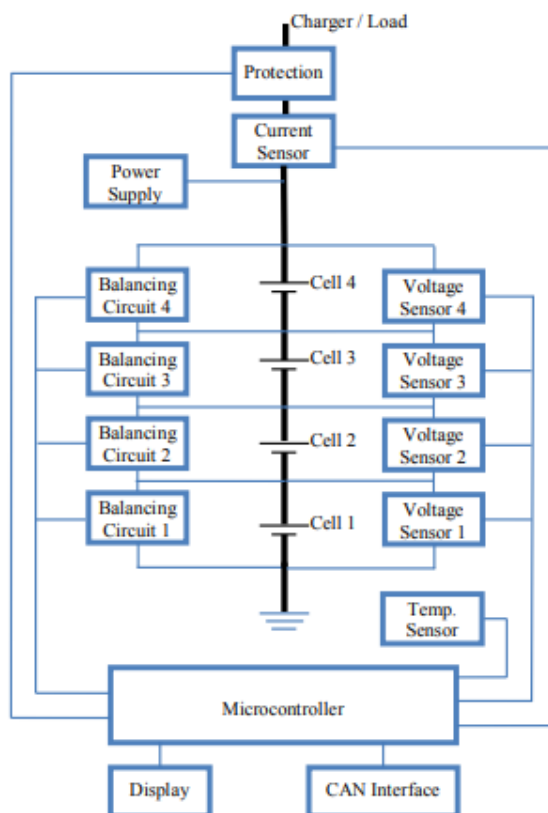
Charger / Load

Protection

Current Sensor

Power Supply

Balancing Circuit 4

Cell 4

Voltage Sensor 4

Balancing Circuit 3

Cell 3

Voltage Sensor 3

Balancing Circuit 2

Cell 2

Voltage Sensor 2

Balancing Circuit 1

Cell 1

Voltage Sensor 1

Temp. Sensor

Microcontroller

Display

CAN Interface